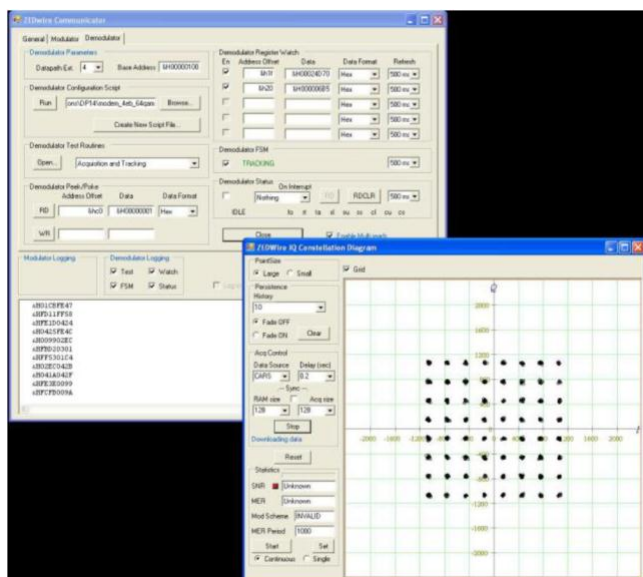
ZEDwire Communicator

General | Modulator | Demodulator

Demodulator Parameters
Datapath Ext. 4 Base Address &H00000100

Demodulator Configuration Script
Run ons\DP14\modem_4eb_64qam Browse...
Create New Script File...

Demodulator Test Routines
Open... Acquisition and Tracking

Demodulator Peek/Poke
Address Offset Data Data Format
RD &hc0 &H00000001 Hex
WR

Demodulator Register Watch
En Address Offset Data Data Format Refresh
&h1f &H00024070 Hex 500 ms
&h20 &H00000685 Hex 500 ms
Hex 500 ms
Hex 500 ms
Hex 500 ms

Demodulator FSM
TRACKING 500 ms

Demodulator Status On Interrupt
Nothing RD RDCLR 500 ms
IDLE lo rt ta sl su sc cl cu cs

Close Enable Multi-mode

Modulator Logging
Demodulator Logging
Test Watch
FSM Status

xH01CBFE47
xHFD11FF58
xHFE2D0424
xH0415FE4C
xH009902EC
xHFBD2030I
xHFF5301C4
xH02EC042B
xH041A042F
xHFE3E0099
xHFCFD009A

ZEDWire IQ Constellation Diagram

PointSize
Large Small
Grid

Persistence
History
10
Fade OFF
Fade ON Clear

Acq Control
Data Source Delay (sec)
CARS 0.2
Sync
RAM size Acq size
128 128
Stop
Downloading data

Reset

Statistics
SNR Unknown
MER Unknown
Mod Scheme INVALID
MER Period 1000
Start Set
Continuous Single

Q
2000
1600
1200
-2000 -1600 -1200 -800 400 800 1200 1600 2000
-1200
-1600
-2000
I